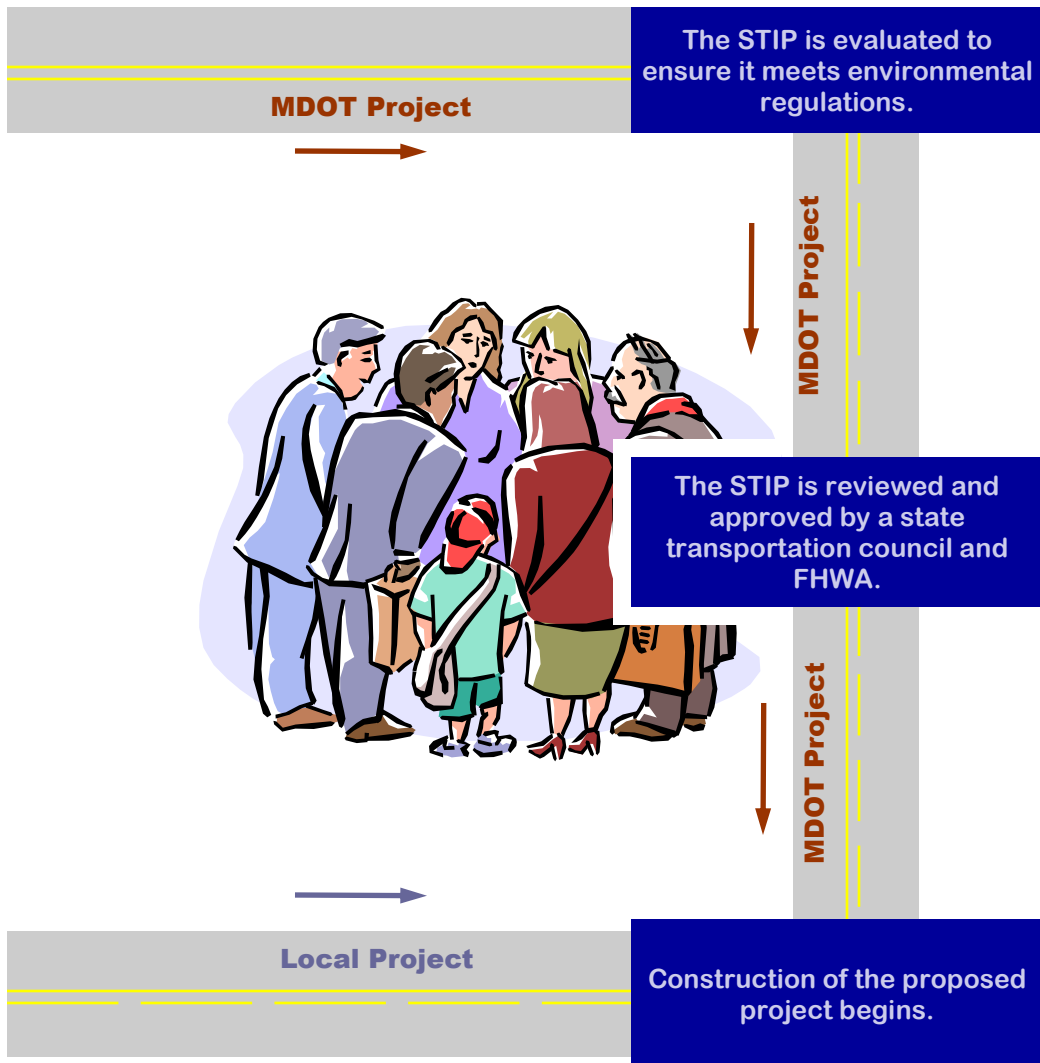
MDOT Project

The STIP is evaluated to ensure it meets environmental regulations.

MDOT Project

The STIP is reviewed and approved by a state transportation council and FHWA.

MDOT Project

Local Project

Construction of the proposed project begins.